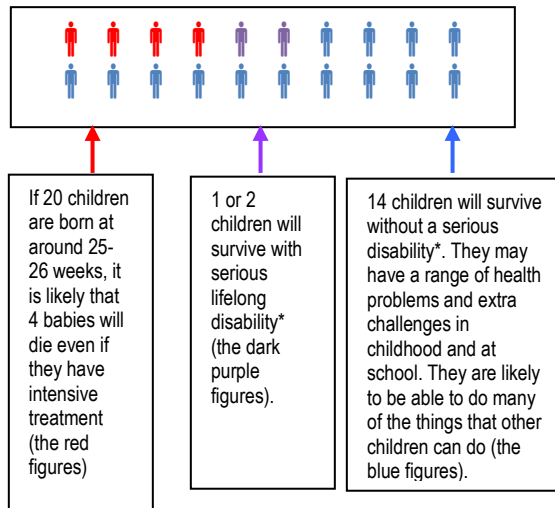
If 20 children are born at around 25-26 weeks, it is likely that 4 babies will die even if they have intensive treatment (the red figures)

1 or 2 children will survive with serious lifelong disability* (the dark purple figures).

14 children will survive without a serious disability*. They may have a range of health problems and extra challenges in childhood and at school. They are likely to be able to do many of the things that other children can do (the blue figures).